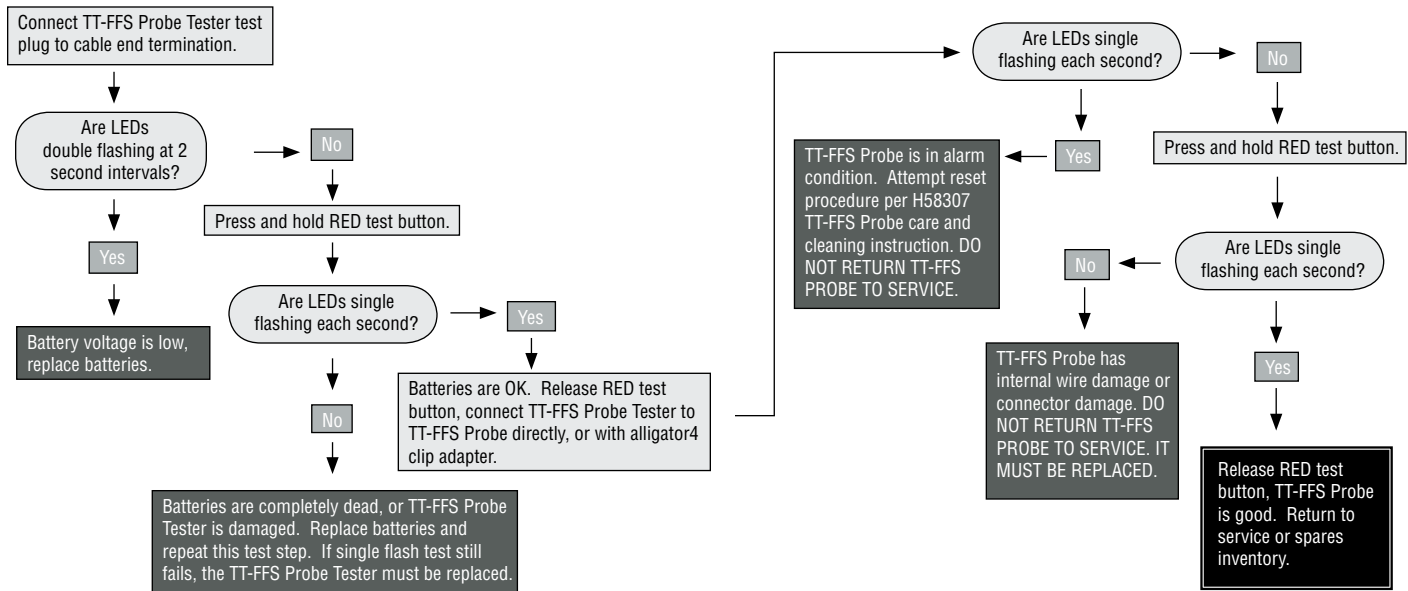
Connect TT-FFS Probe Tester test plug to cable end termination.

Are LEDs double flashing at 2 second intervals?

No

Press and hold RED test button.

Yes

Battery voltage is low, replace batteries.

Are LEDs single flashing each second?

Yes

No

Batteries are OK. Release RED test button, connect TT-FFS Probe Tester to TT-FFS Probe directly, or with alligator4 clip adapter.

Batteries are completely dead, or TT-FFS Probe Tester is damaged. Replace batteries and repeat this test step. If single flash test still fails, the TT-FFS Probe Tester must be replaced.

Are LEDs single flashing each second?

No

Yes

TT-FFS Probe is in alarm condition. Attempt reset procedure per H58307 TT-FFS Probe care and cleaning instruction. DO NOT RETURN TT-FFS PROBE TO SERVICE.

Press and hold RED test button.

Are LEDs single flashing each second?

No

TT-FFS Probe has internal wire damage or connector damage. DO NOT RETURN TT-FFS PROBE TO SERVICE. IT MUST BE REPLACED.

Yes

Release RED test button, TT-FFS Probe is good. Return to service or spares inventory.